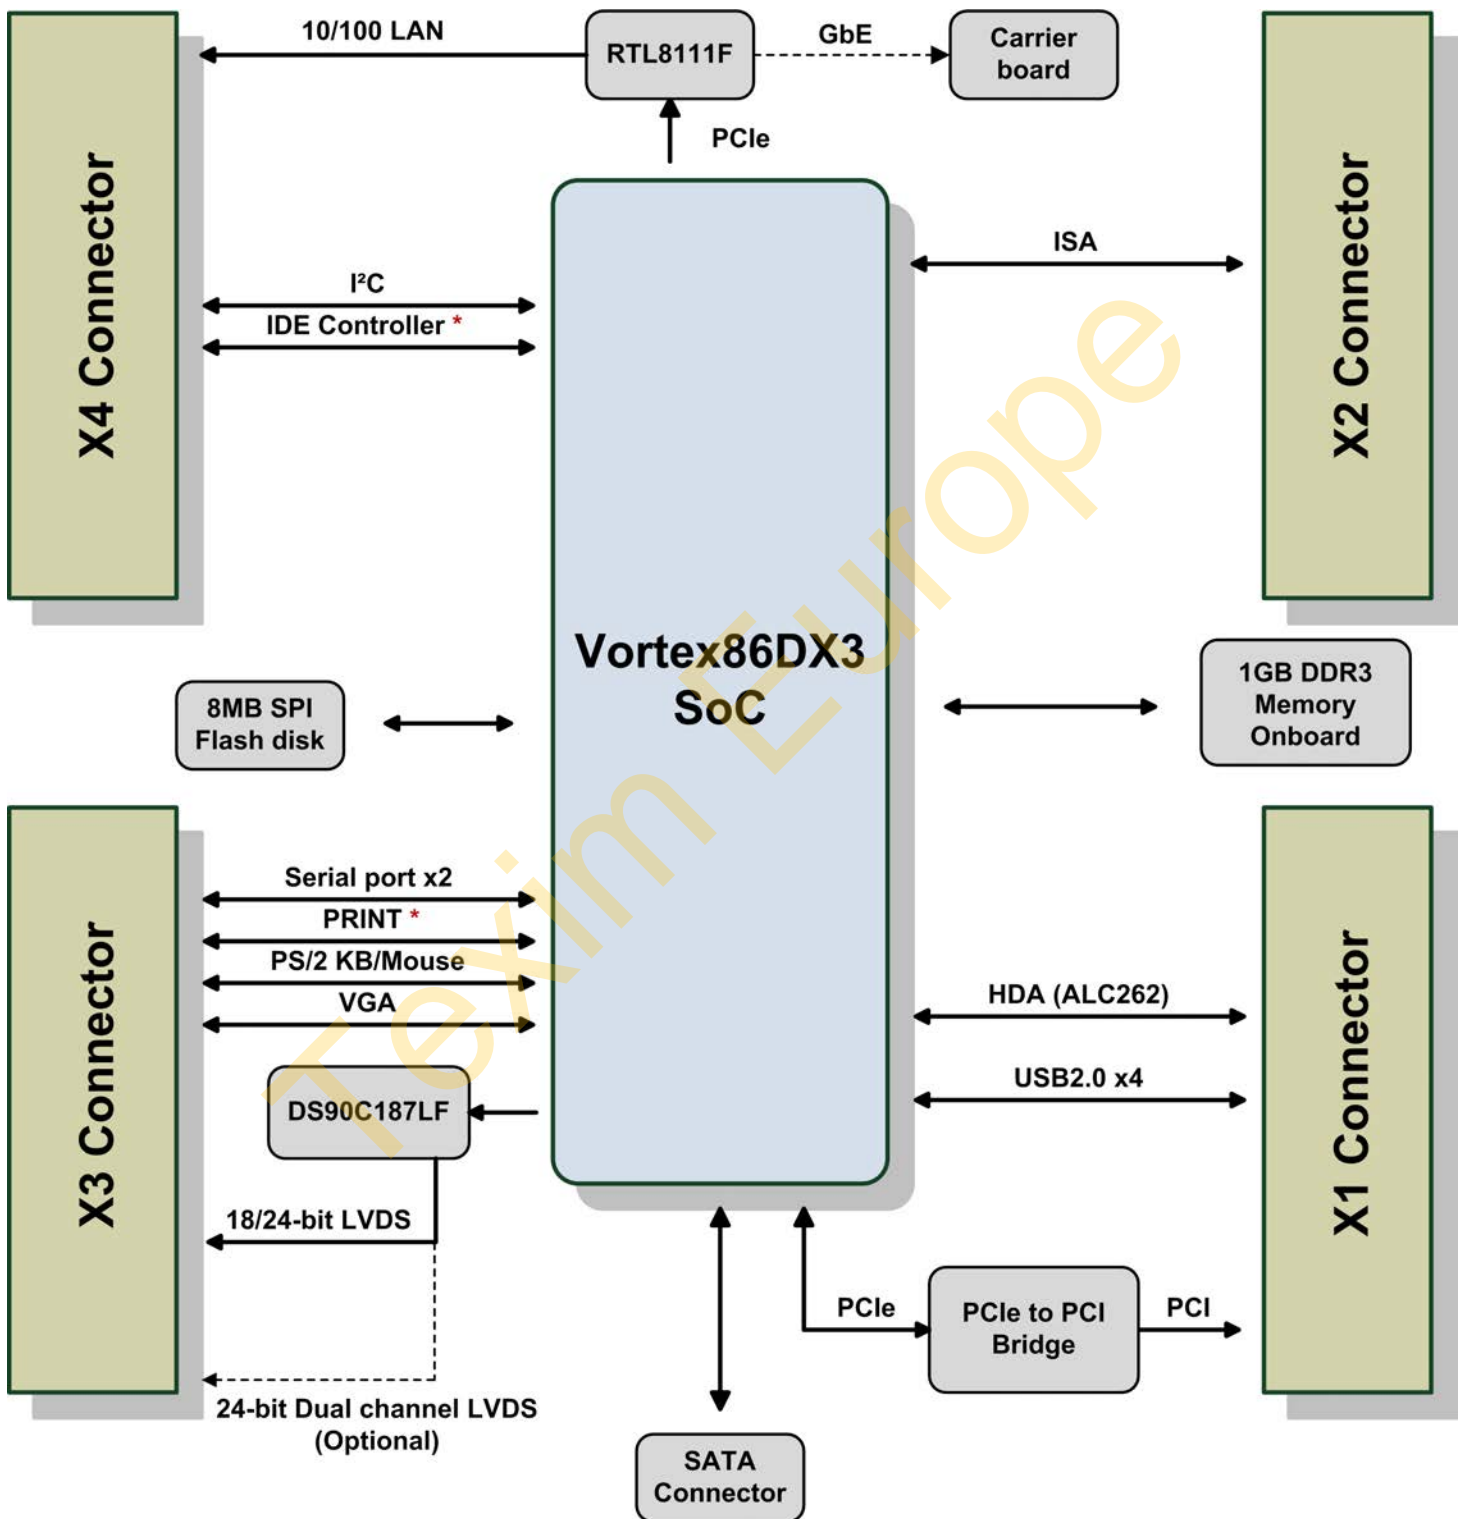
10/100 LAN

RTL8111F

GbE

Carrier board

PCIe

X4 Connector

X2 Connector

ISA

I²C

IDE Controller *

Vortex86DX3 SoC

Texim Europe

8MB SPI Flash disk

1GB DDR3 Memory Onboard

X3 Connector

X1 Connector

Serial port x2

PRINT *

PS/2 KB/Mouse

VGA

HDA (ALC262)

USB2.0 x4

DS90C187LF

18/24-bit LVDS

PCIe

PCIe to PCI Bridge

PCI

24-bit Dual channel LVDS (Optional)

SATA Connector